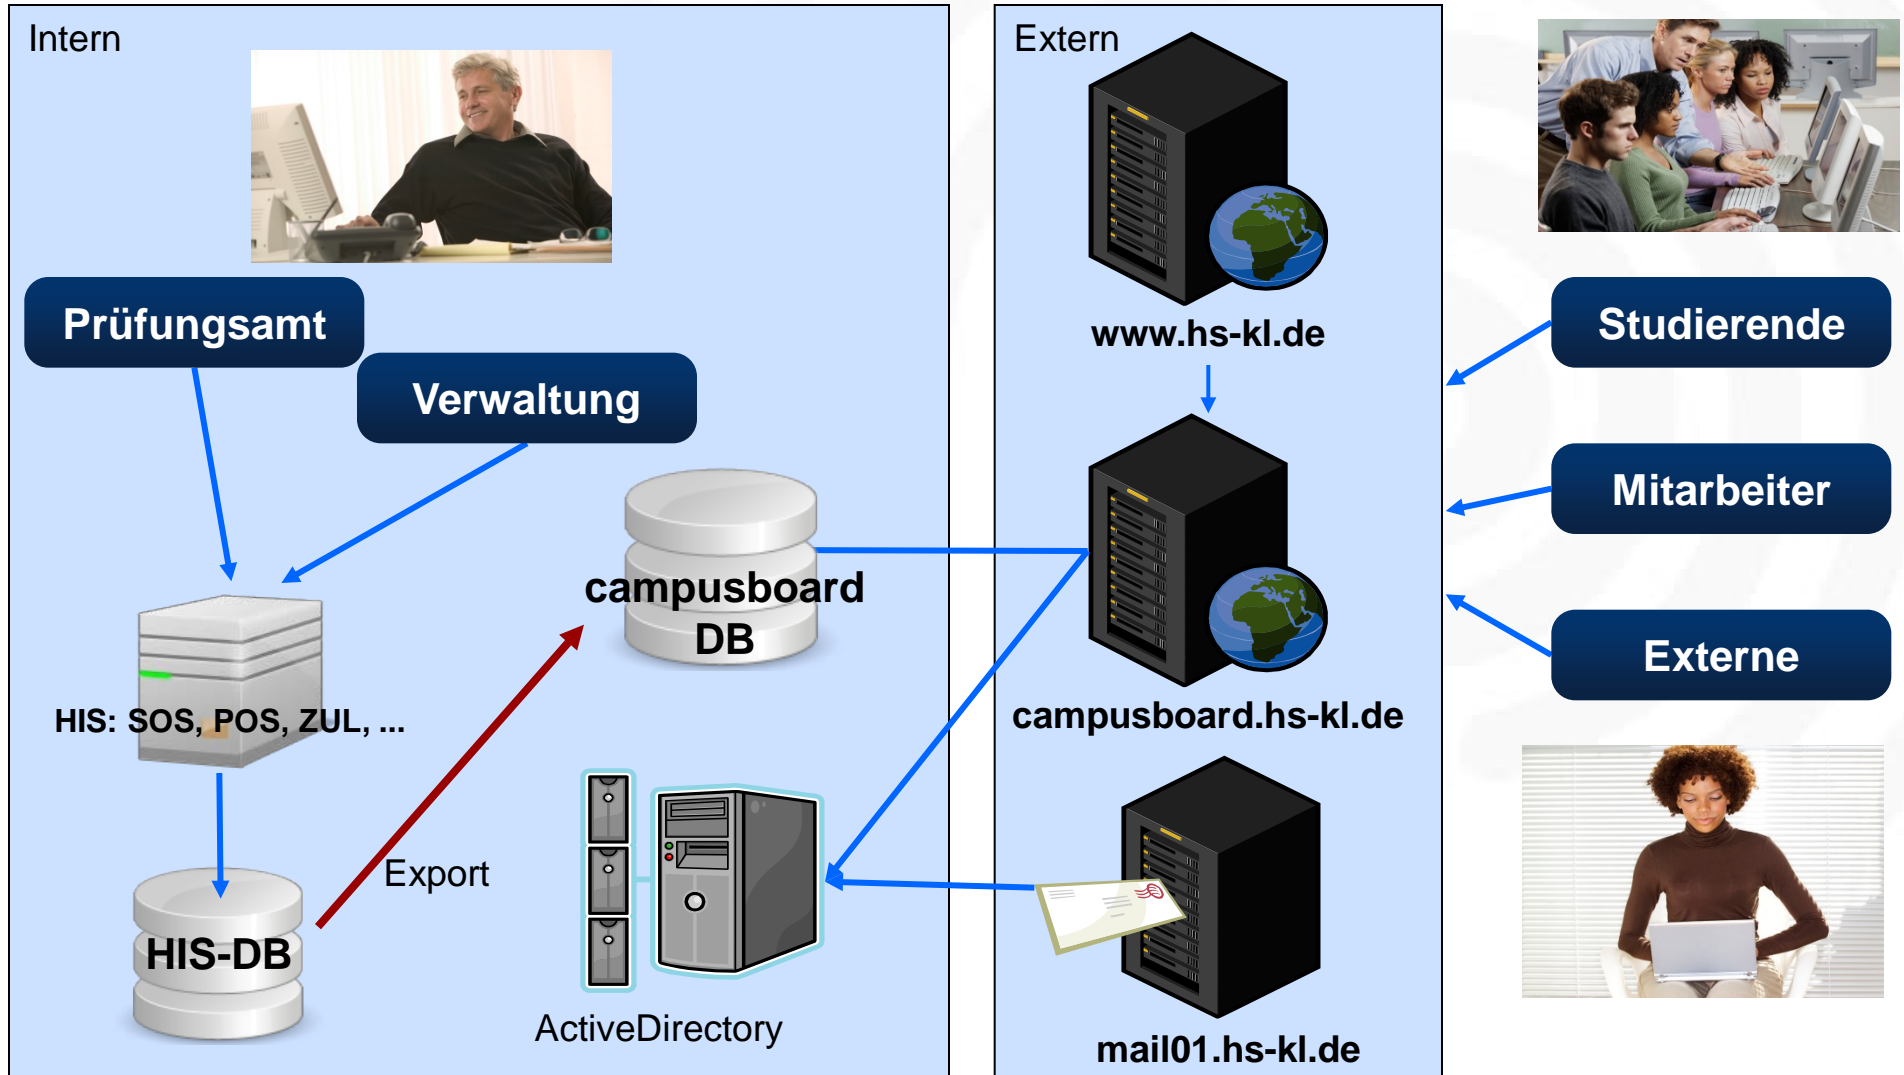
Intern

Prüfungsamt

Verwaltung

campusboard DB

HIS: SOS, POS, ZUL, ...

Export

HIS-DB

ActiveDirectory

Extern

www.hs-kl.de

campusboard.hs-kl.de

mail01.hs-kl.de

Studierende

Mitarbeiter

Externe